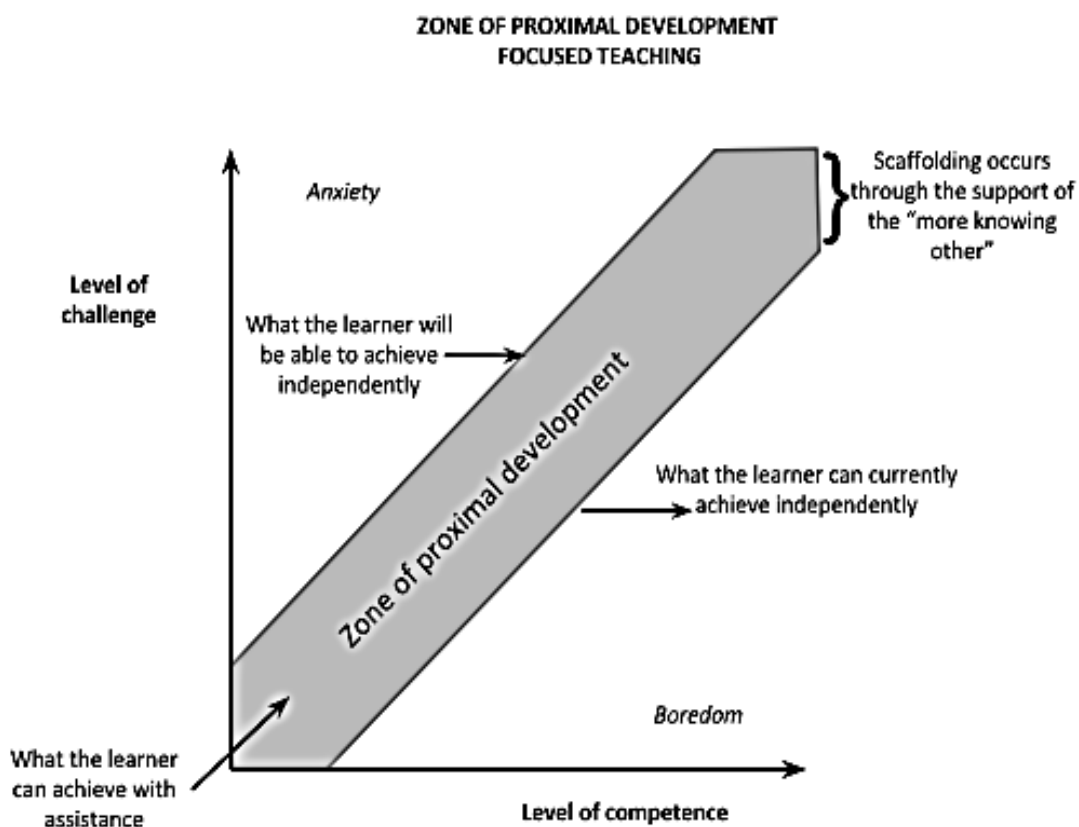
ZONE OF PROXIMAL DEVELOPMENT
FOCUSED TEACHING

Anxiety

Scaffolding occurs through the support of the "more knowing other"

Level of challenge

What the learner will be able to achieve independently

Zone of proximal development

What the learner can currently achieve independently

Boredom

What the learner can achieve with assistance

Level of competence